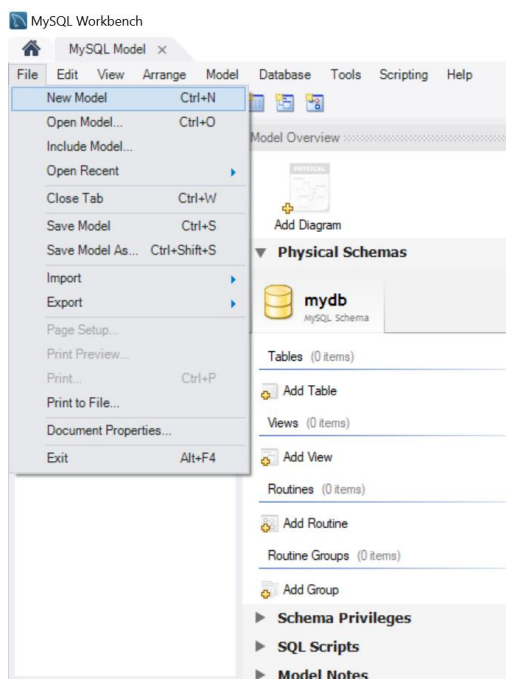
MySQL Workbench

MySQL Model ×

File Edit View Arrange Model Database Tools Scripting Help

New Model Ctrl+N
Open Model... Ctrl+O
Include Model...
Open Recent
Close Tab Ctrl+W
Save Model Ctrl+S
Save Model As... Ctrl+Shift+S
Import
Export
Page Setup...
Print Preview...
Print... Ctrl+P
Print to File...
Document Properties...
Exit Alt+F4

Model Overview

PHYSICAL

Add Diagram

Physical Schemas

mydb
MySQL Schema

Tables (0 items)

Add Table

Views (0 items)

Add View

Routines (0 items)

Add Routine

Routine Groups (0 items)

Add Group

Schema Privileges

SQL Scripts

Model Notes